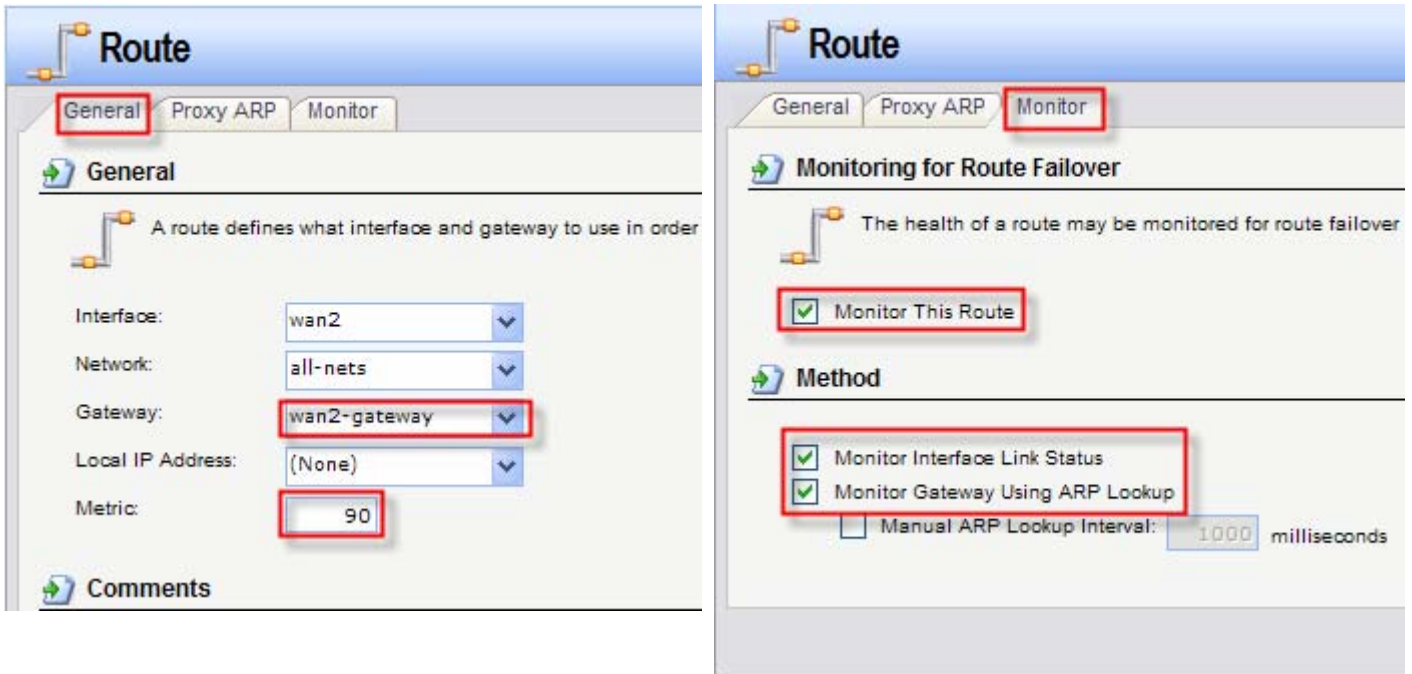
Route

General | Proxy ARP | Monitor

General

A route defines what interface and gateway to use in order

Interface: wan2

Network: all-nets

Gateway: wan2-gateway

Local IP Address: (None)

Metric: 90

Comments

Route

General | Proxy ARP | Monitor

Monitoring for Route Failover

The health of a route may be monitored for route failover

Monitor This Route

Method

Monitor Interface Link Status

Monitor Gateway Using ARP Lookup

Manual ARP Lookup Interval: 1000 milliseconds